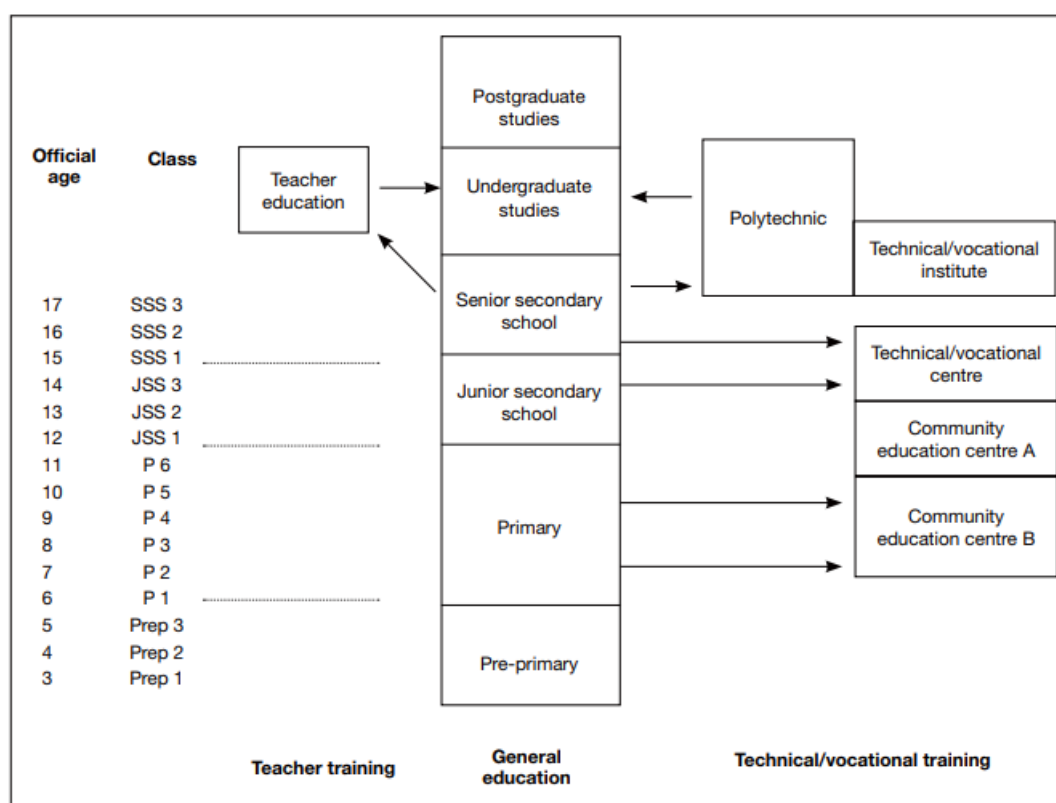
Official age

Class

Teacher education

Postgraduate studies

Undergraduate studies

Senior secondary school

Junior secondary school

Primary

Pre-primary

Polytechnic

Technical/vocational institute

Technical/vocational centre

Community education centre A

Community education centre B

| Official age | Class |
|---|---|
| 17 | SSS 3 |
| 16 | SSS 2 |
| 15 | SSS 1 |
| 14 | JSS 3 |
| 13 | JSS 2 |
| 12 | JSS 1 |
| 11 | P 6 |
| 10 | P 5 |
| 9 | P 4 |
| 8 | P 3 |
| 7 | P 2 |
| 6 | P 1 |
| 5 | Prep 3 |
| 4 | Prep 2 |
| 3 | Prep 1 |

Teacher training

General education

Technical/vocational training